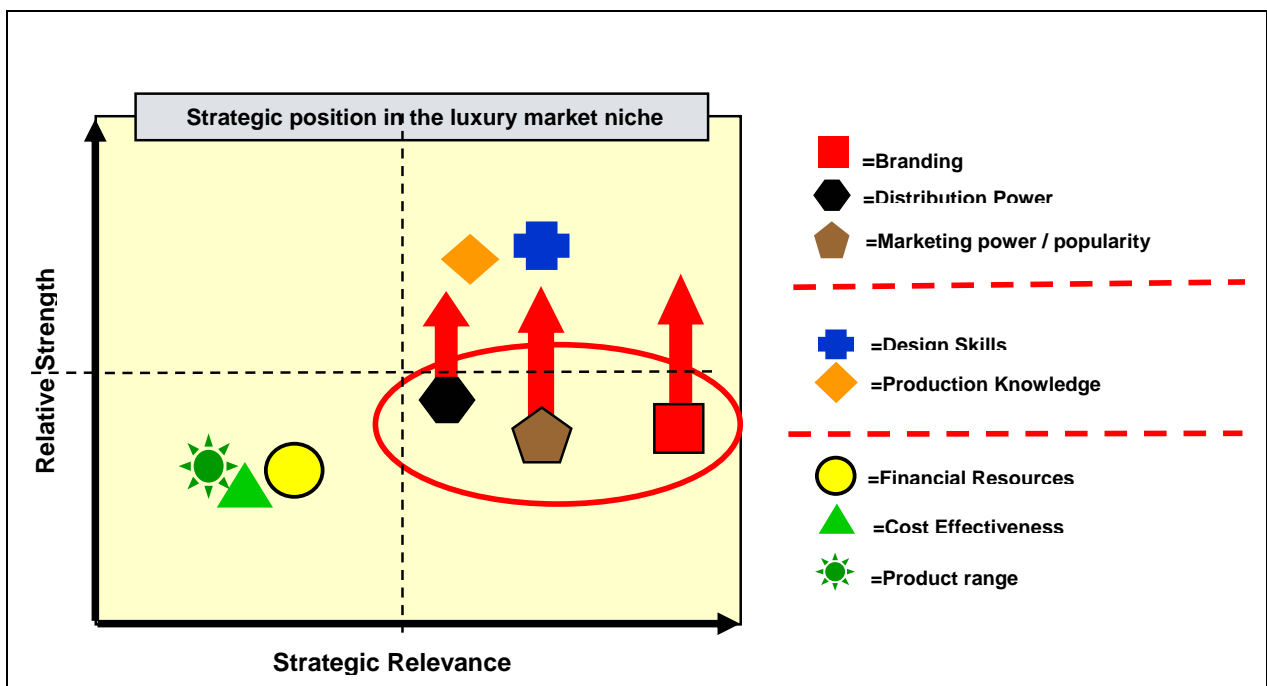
Strategic position in the luxury market niche

Relative Strength

Strategic Relevance

=Branding

=Distribution Power

=Marketing power / popularity

=Design Skills

=Production Knowledge

=Financial Resources

=Cost Effectiveness

=Product range